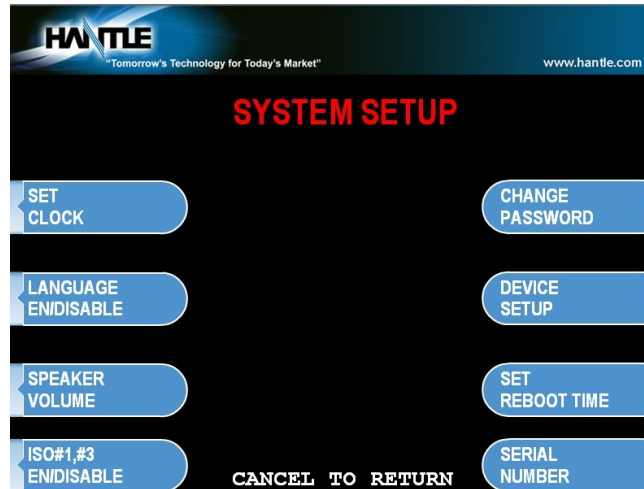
HANTLE
"Tomorrow's Technology for Today's Market"
www.hantle.com

SYSTEM SETUP

SET CLOCK

LANGUAGE EN/DISABLE

SPEAKER VOLUME

ISO#1,#3 EN/DISABLE

CHANGE PASSWORD

DEVICE SETUP

SET REBOOT TIME

SERIAL NUMBER

CANCEL TO RETURN